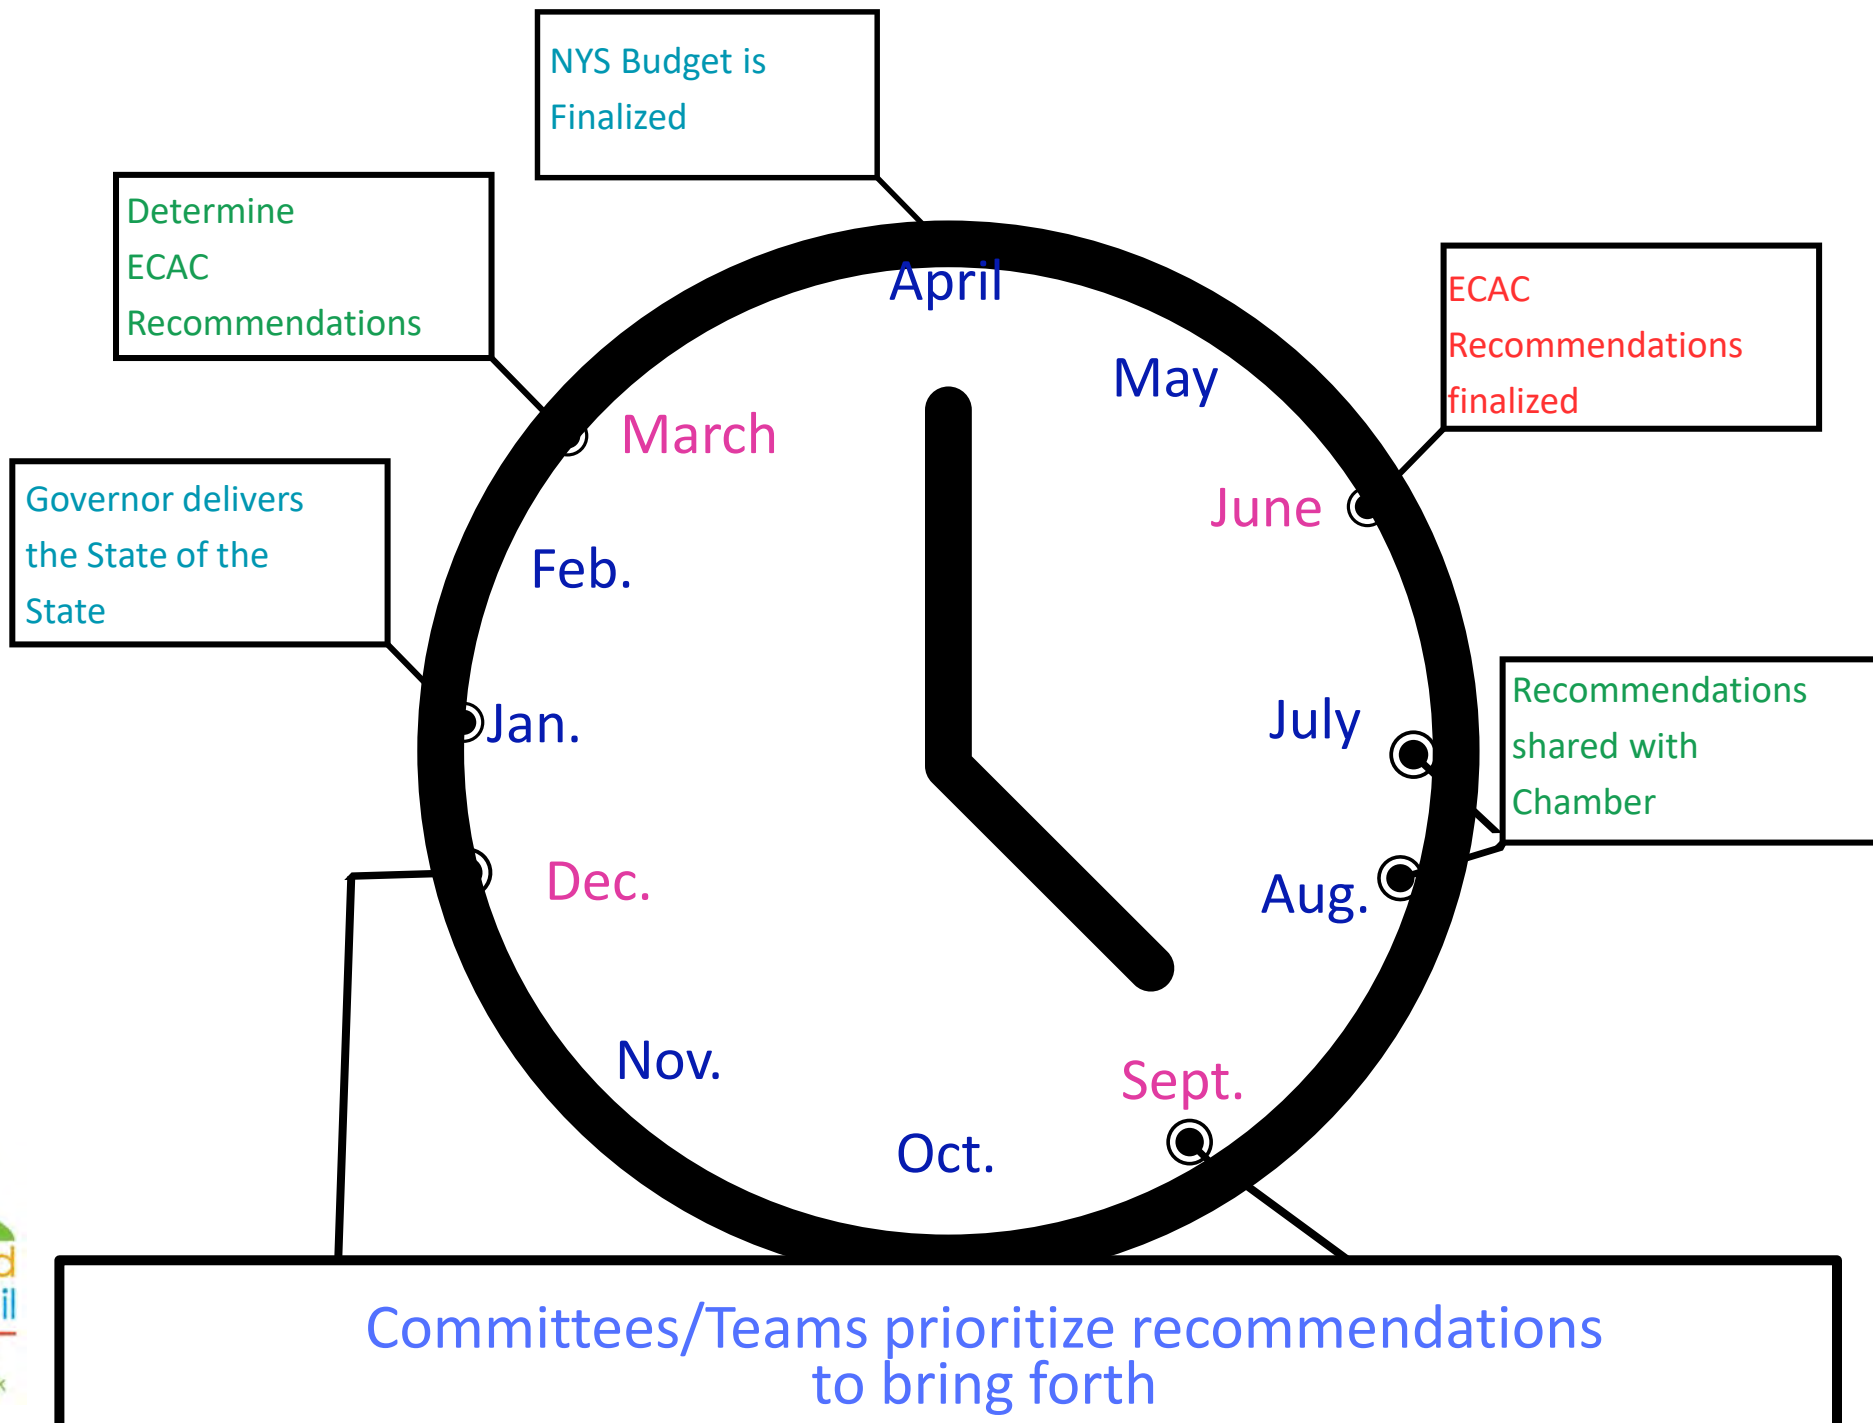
NYS Budget is Finalized

Determine ECAC Recommendations

ECAC Recommendations finalized

Governor delivers the State of the State

Recommendations shared with Chamber

April

May

March

June

Feb.

Jan.

July

Dec.

Aug.

Nov.

Sept.

Oct.

Committees/Teams prioritize recommendations to bring forth